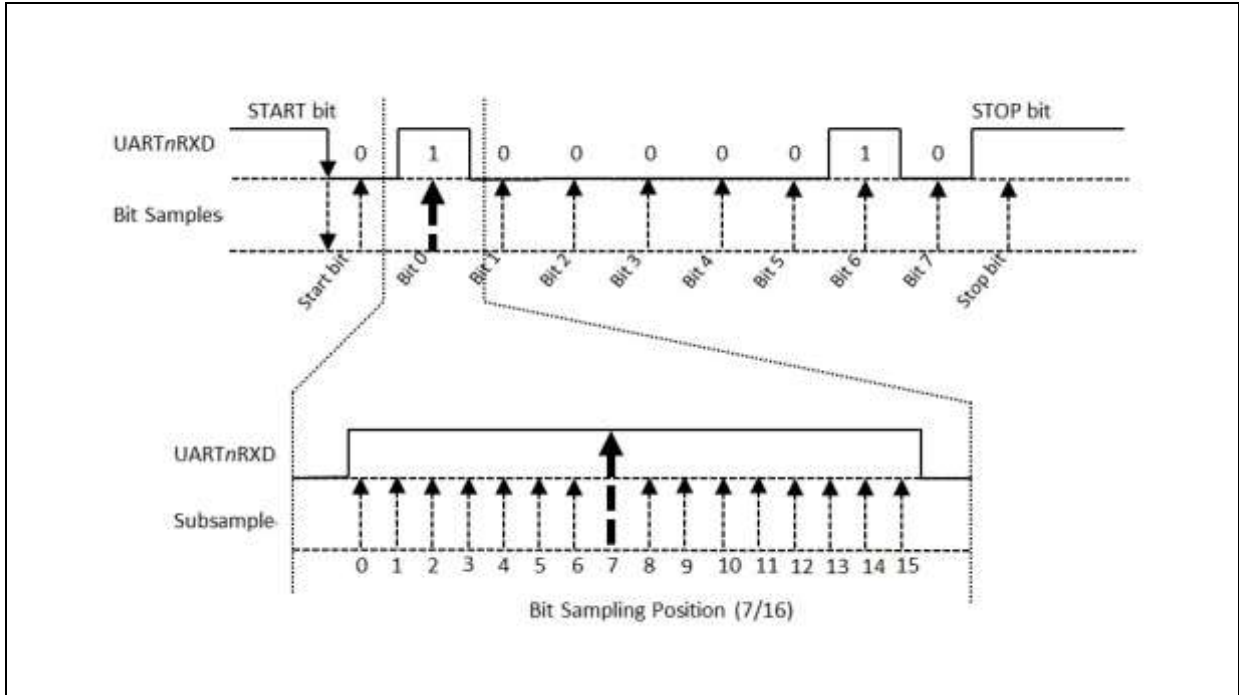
START bit

STOP bit

UART*n*RXD

0 1 0 0 0 0 0 1 0

Bit Samples

Start bit Bit 0 Bit 1 Bit 2 Bit 3 Bit 4 Bit 5 Bit 6 Bit 7 Stop bit

UART*n*RXD

Subsample

0 1 2 3 4 5 6 7 8 9 10 11 12 13 14 15

Bit Sampling Position (7/16)